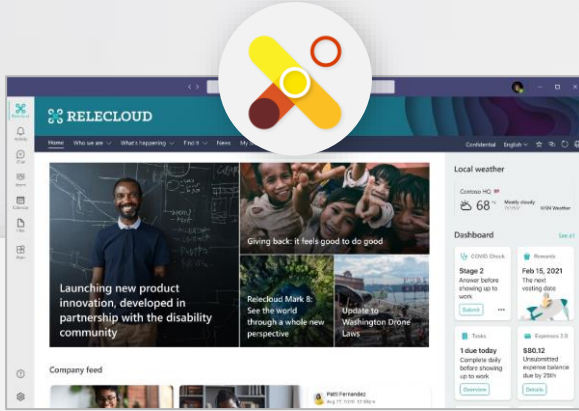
RELECLOUD

Home Who we are What's happening Find it News My

Confidential English

Launching new product innovation, developed in partnership with the disability community

Giving back: it feels good to do good

Relecloud Mark 8: See the world through a whole new perspective

Update to Washington Drone Laws

Company feed

Patti Fernandez

Local weather

Contoso HQ

68 °F

Mostly cloudy

Dashboard

See all

COVID Check

Stage 2

Answer before showing up to work

Submit

Rewards

Feb 15, 2021

The next vesting date

Tasks

1 due today

Complete daily before showing up to work

Overview

Expenses 2.0

$80.12

Unsubmitted expense balance due

Details